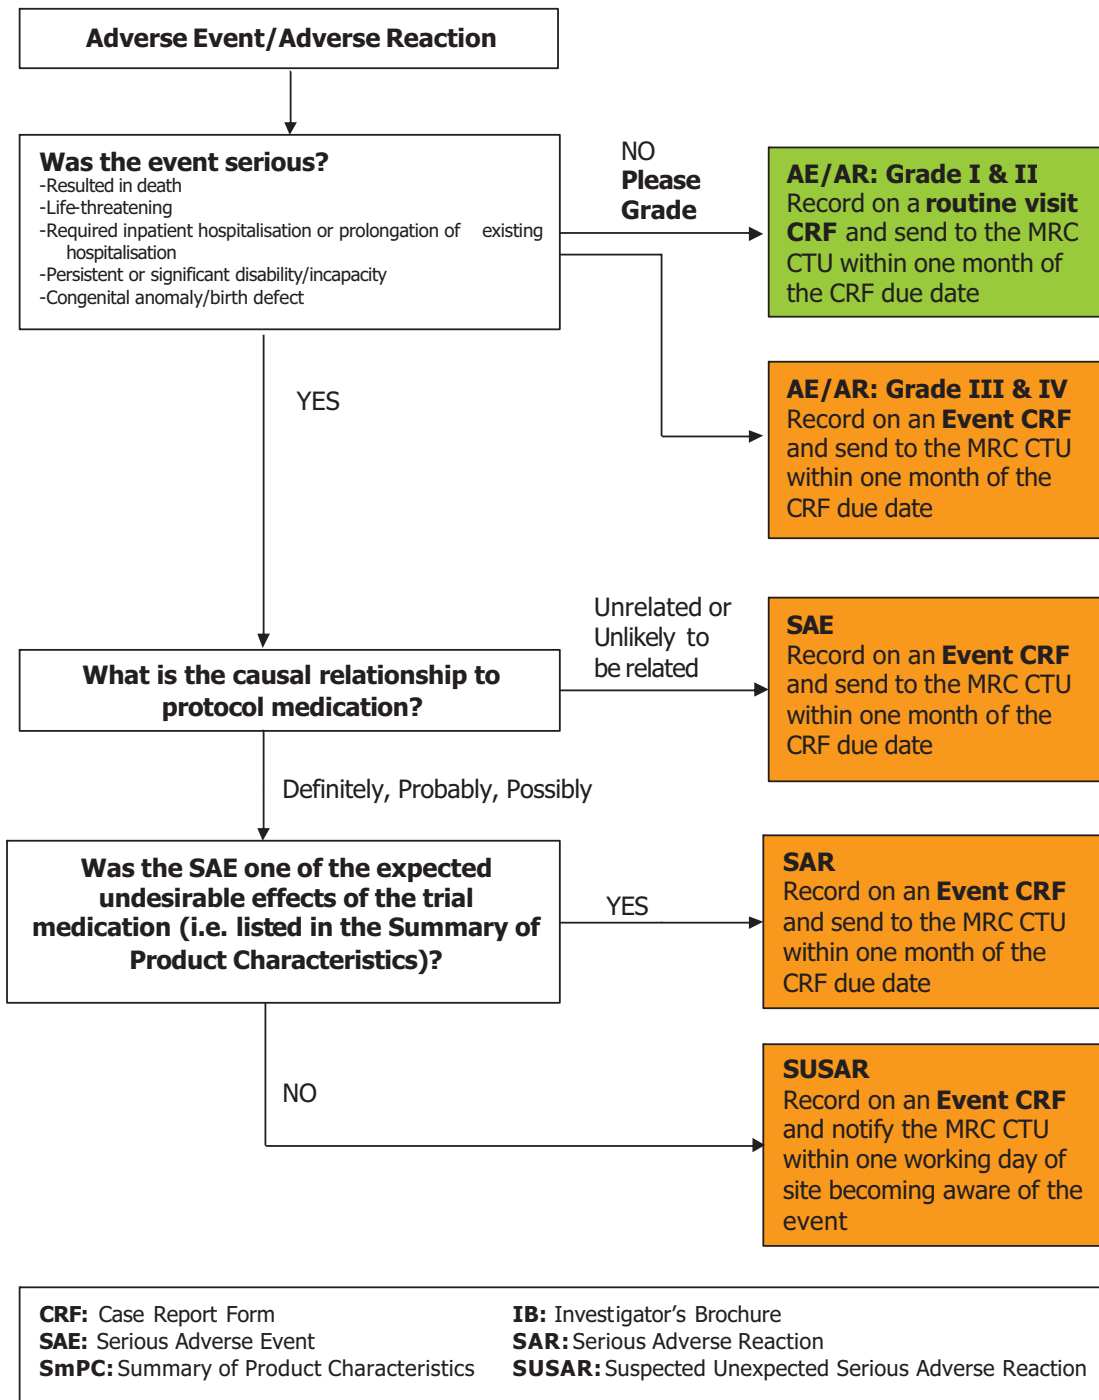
Adverse Event/Adverse Reaction

Was the event serious?
-Resulted in death
-Life-threatening
-Required inpatient hospitalisation or prolongation of existing hospitalisation
-Persistent or significant disability/incapacity
-Congenital anomaly/birth defect

NO
Please Grade

AE/AR: Grade I & II
Record on a routine visit CRF and send to the MRC CTU within one month of the CRF due date

AE/AR: Grade III & IV
Record on an Event CRF and send to the MRC CTU within one month of the CRF due date

YES

Unrelated or Unlikely to be related

SAE
Record on an Event CRF and send to the MRC CTU within one month of the CRF due date

What is the causal relationship to protocol medication?

Definitely, Probably, Possibly

Was the SAE one of the expected undesirable effects of the trial medication (i.e. listed in the Summary of Product Characteristics)?

YES

SAR
Record on an Event CRF and send to the MRC CTU within one month of the CRF due date

NO

SUSAR
Record on an Event CRF and notify the MRC CTU within one working day of site becoming aware of the event

CRF: Case Report Form
SAE: Serious Adverse Event
SmPC: Summary of Product Characteristics

IB: Investigator's Brochure
SAR: Serious Adverse Reaction
SUSAR: Suspected Unexpected Serious Adverse Reaction